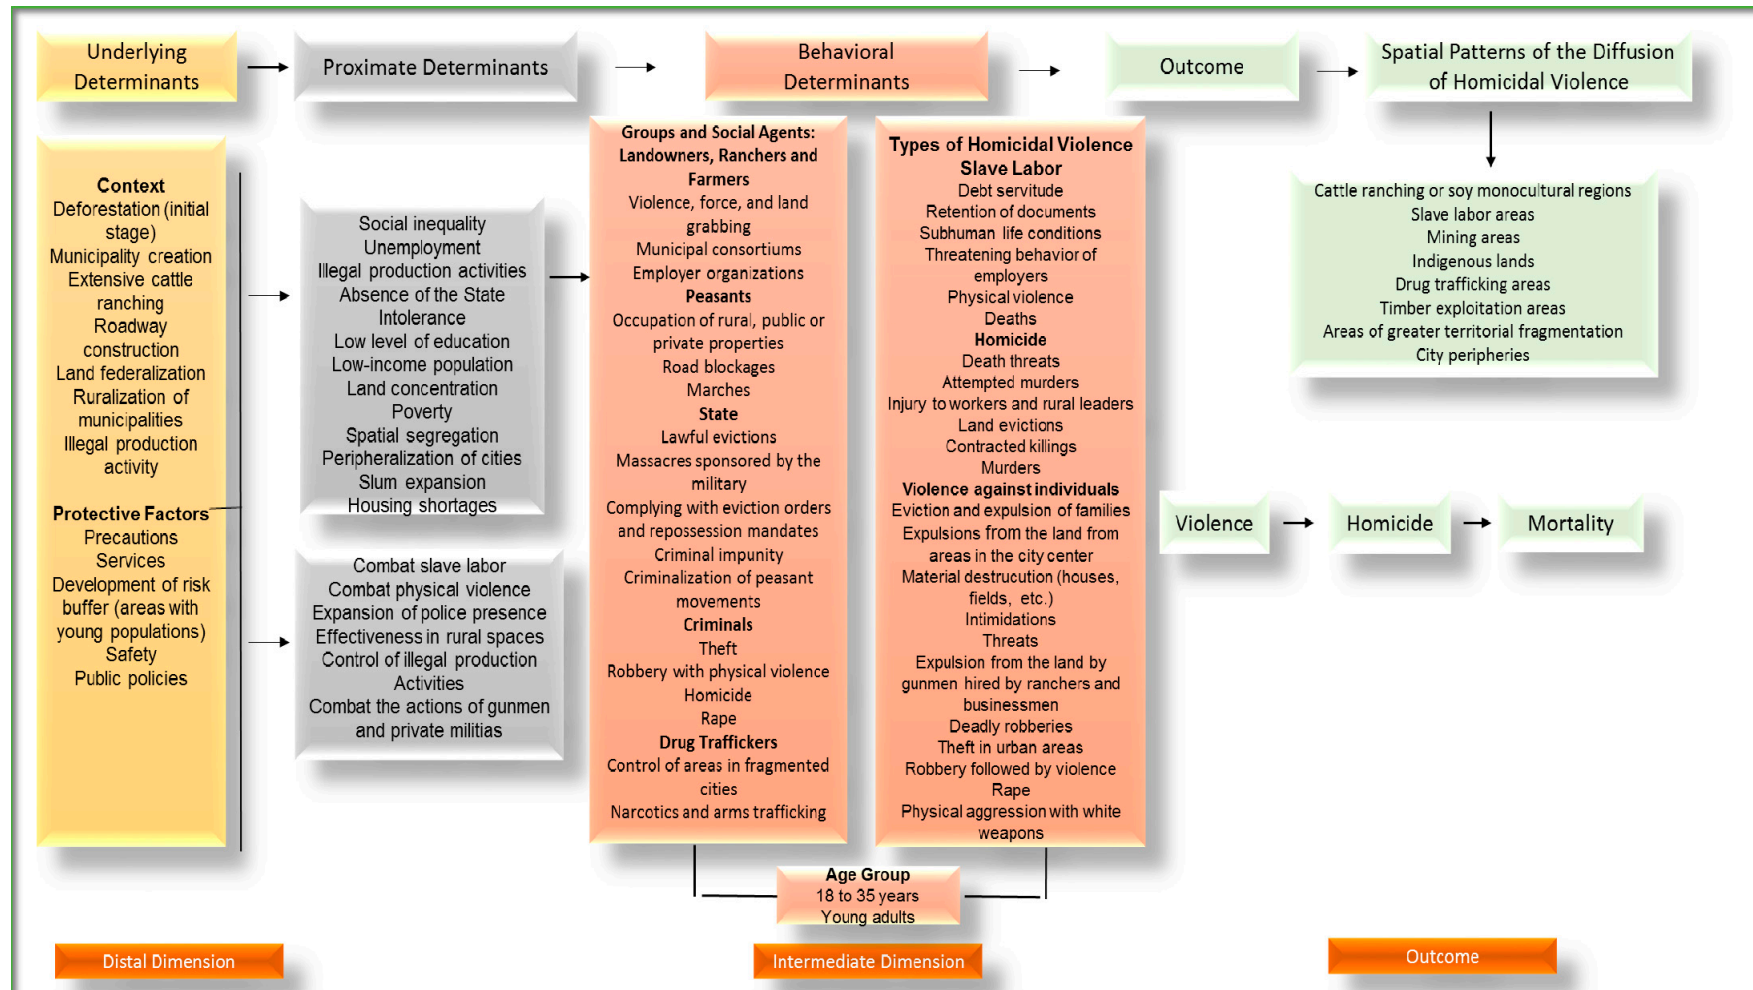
Underlying Determinants

Proximate Determinants

Behavioral Determinants

Outcome

Spatial Patterns of the Diffusion of Homicidal Violence

Context
Deforestation (initial stage)
Municipality creation
Extensive cattle ranching
Roadway construction
Land federalization
Ruralization of municipalities
Illegal production activity

Protective Factors
Precautions
Services
Development of risk buffer (areas with young populations)
Safety
Public policies

Social inequality
Unemployment
Illegal production activities
Absence of the State
Intolerance
Low level of education
Low-income population
Land concentration
Poverty
Spatial segregation
Peripheralization of cities
Slum expansion
Housing shortages

Combat slave labor
Combat physical violence
Expansion of police presence
Effectiveness in rural spaces
Control of illegal production Activities
Combat the actions of gunmen and private militias

Groups and Social Agents:
Landowners, Ranchers and Farmers
Violence, force, and land grabbing
Municipal consortiums
Employer organizations
Peasants
Occupation of rural, public or private properties
Road blockages
Marches
State
Lawful evictions
Massacres sponsored by the military
Complying with eviction orders and repossession mandates
Criminal impunity
Criminalization of peasant movements
Criminals
Theft
Robbery with physical violence
Homicide
Rape
Drug Traffickers
Control of areas in fragmented cities
Narcotics and arms trafficking

Types of Homicidal Violence
Slave Labor
Debt servitude
Retention of documents
Subhuman life conditions
Threatening behavior of employers
Physical violence
Deaths
Homicide
Death threats
Attempted murders
Injury to workers and rural leaders
Land evictions
Contracted killings
Murders
Violence against individuals
Eviction and expulsion of families
Expulsions from the land from areas in the city center
Material destruction (houses, fields, etc.)
Intimidations
Threats
Expulsion from the land by gunmen hired by ranchers and businessmen
Deadly robberies
Theft in urban areas
Robbery followed by violence
Rape
Physical aggression with white weapons

Cattle ranching or soy monocultural regions
Slave labor areas
Mining areas
Indigenous lands
Drug trafficking areas
Timber exploitation areas
Areas of greater territorial fragmentation
City peripheries

Violence

Homicide

Mortality

Age Group
18 to 35 years
Young adults

Distal Dimension

Intermediate Dimension

Outcome